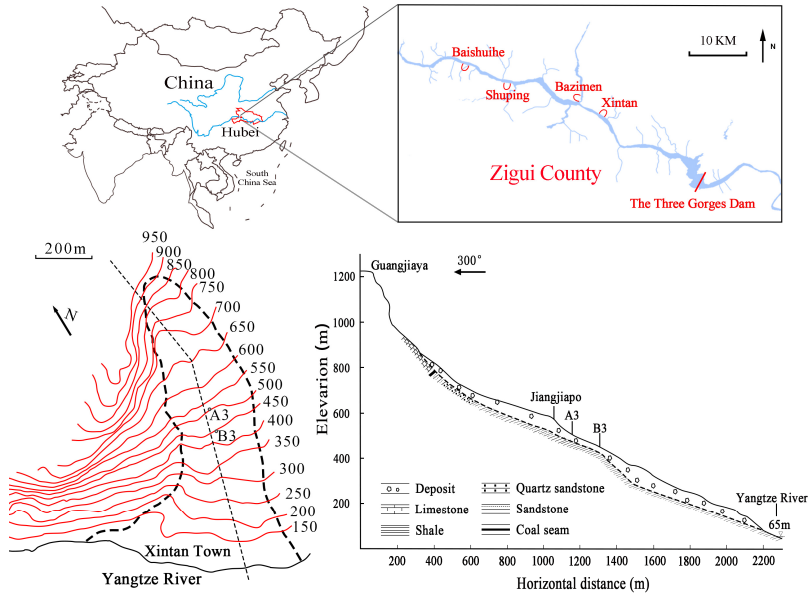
China
Hubei
South China Sea

10 KM
N
Baishuihe
Shuping
Bazimen
Xintan
Zigui County
The Three Gorges Dam

200m
N
950
900
850
800
750
700
650
600
550
500
450
400
350
300
250
200
150
A3
B3
Xintan Town
Yangtze River

Guangjiaya
300°
1200
1000
800
600
400
200
Elevarion (m)
Jiangjiapo
A3
B3
Deposit
Limestone
Shale
Quartz sandstone
Sandstone
Coal seam
Yangtze River
65m
200
400
600
800
1000
1200
1400
1600
1800
2000
2200
Horizontal distance (m)